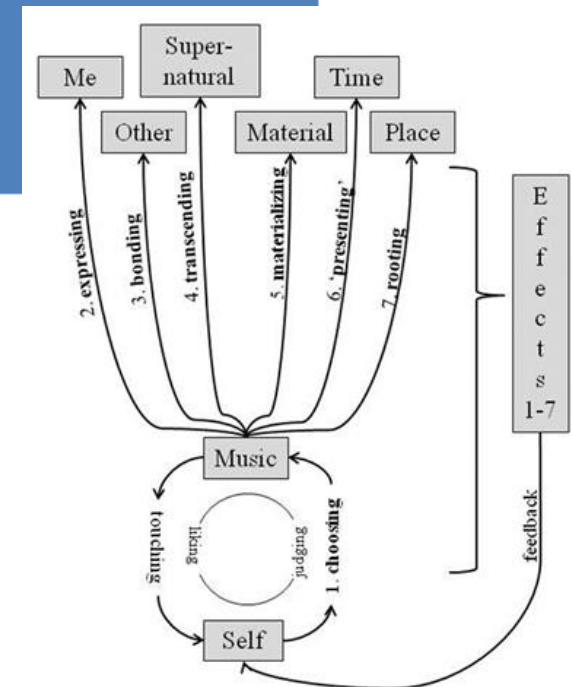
Me

Super-natural

Time

Other

Material

Place

2. expressing

3. bonding

4. transcending

5. materializing

6. 'presenting'

7. rooting

Effects 1-7

Music

touching

liking

judging

1. choosing

feedback

Self